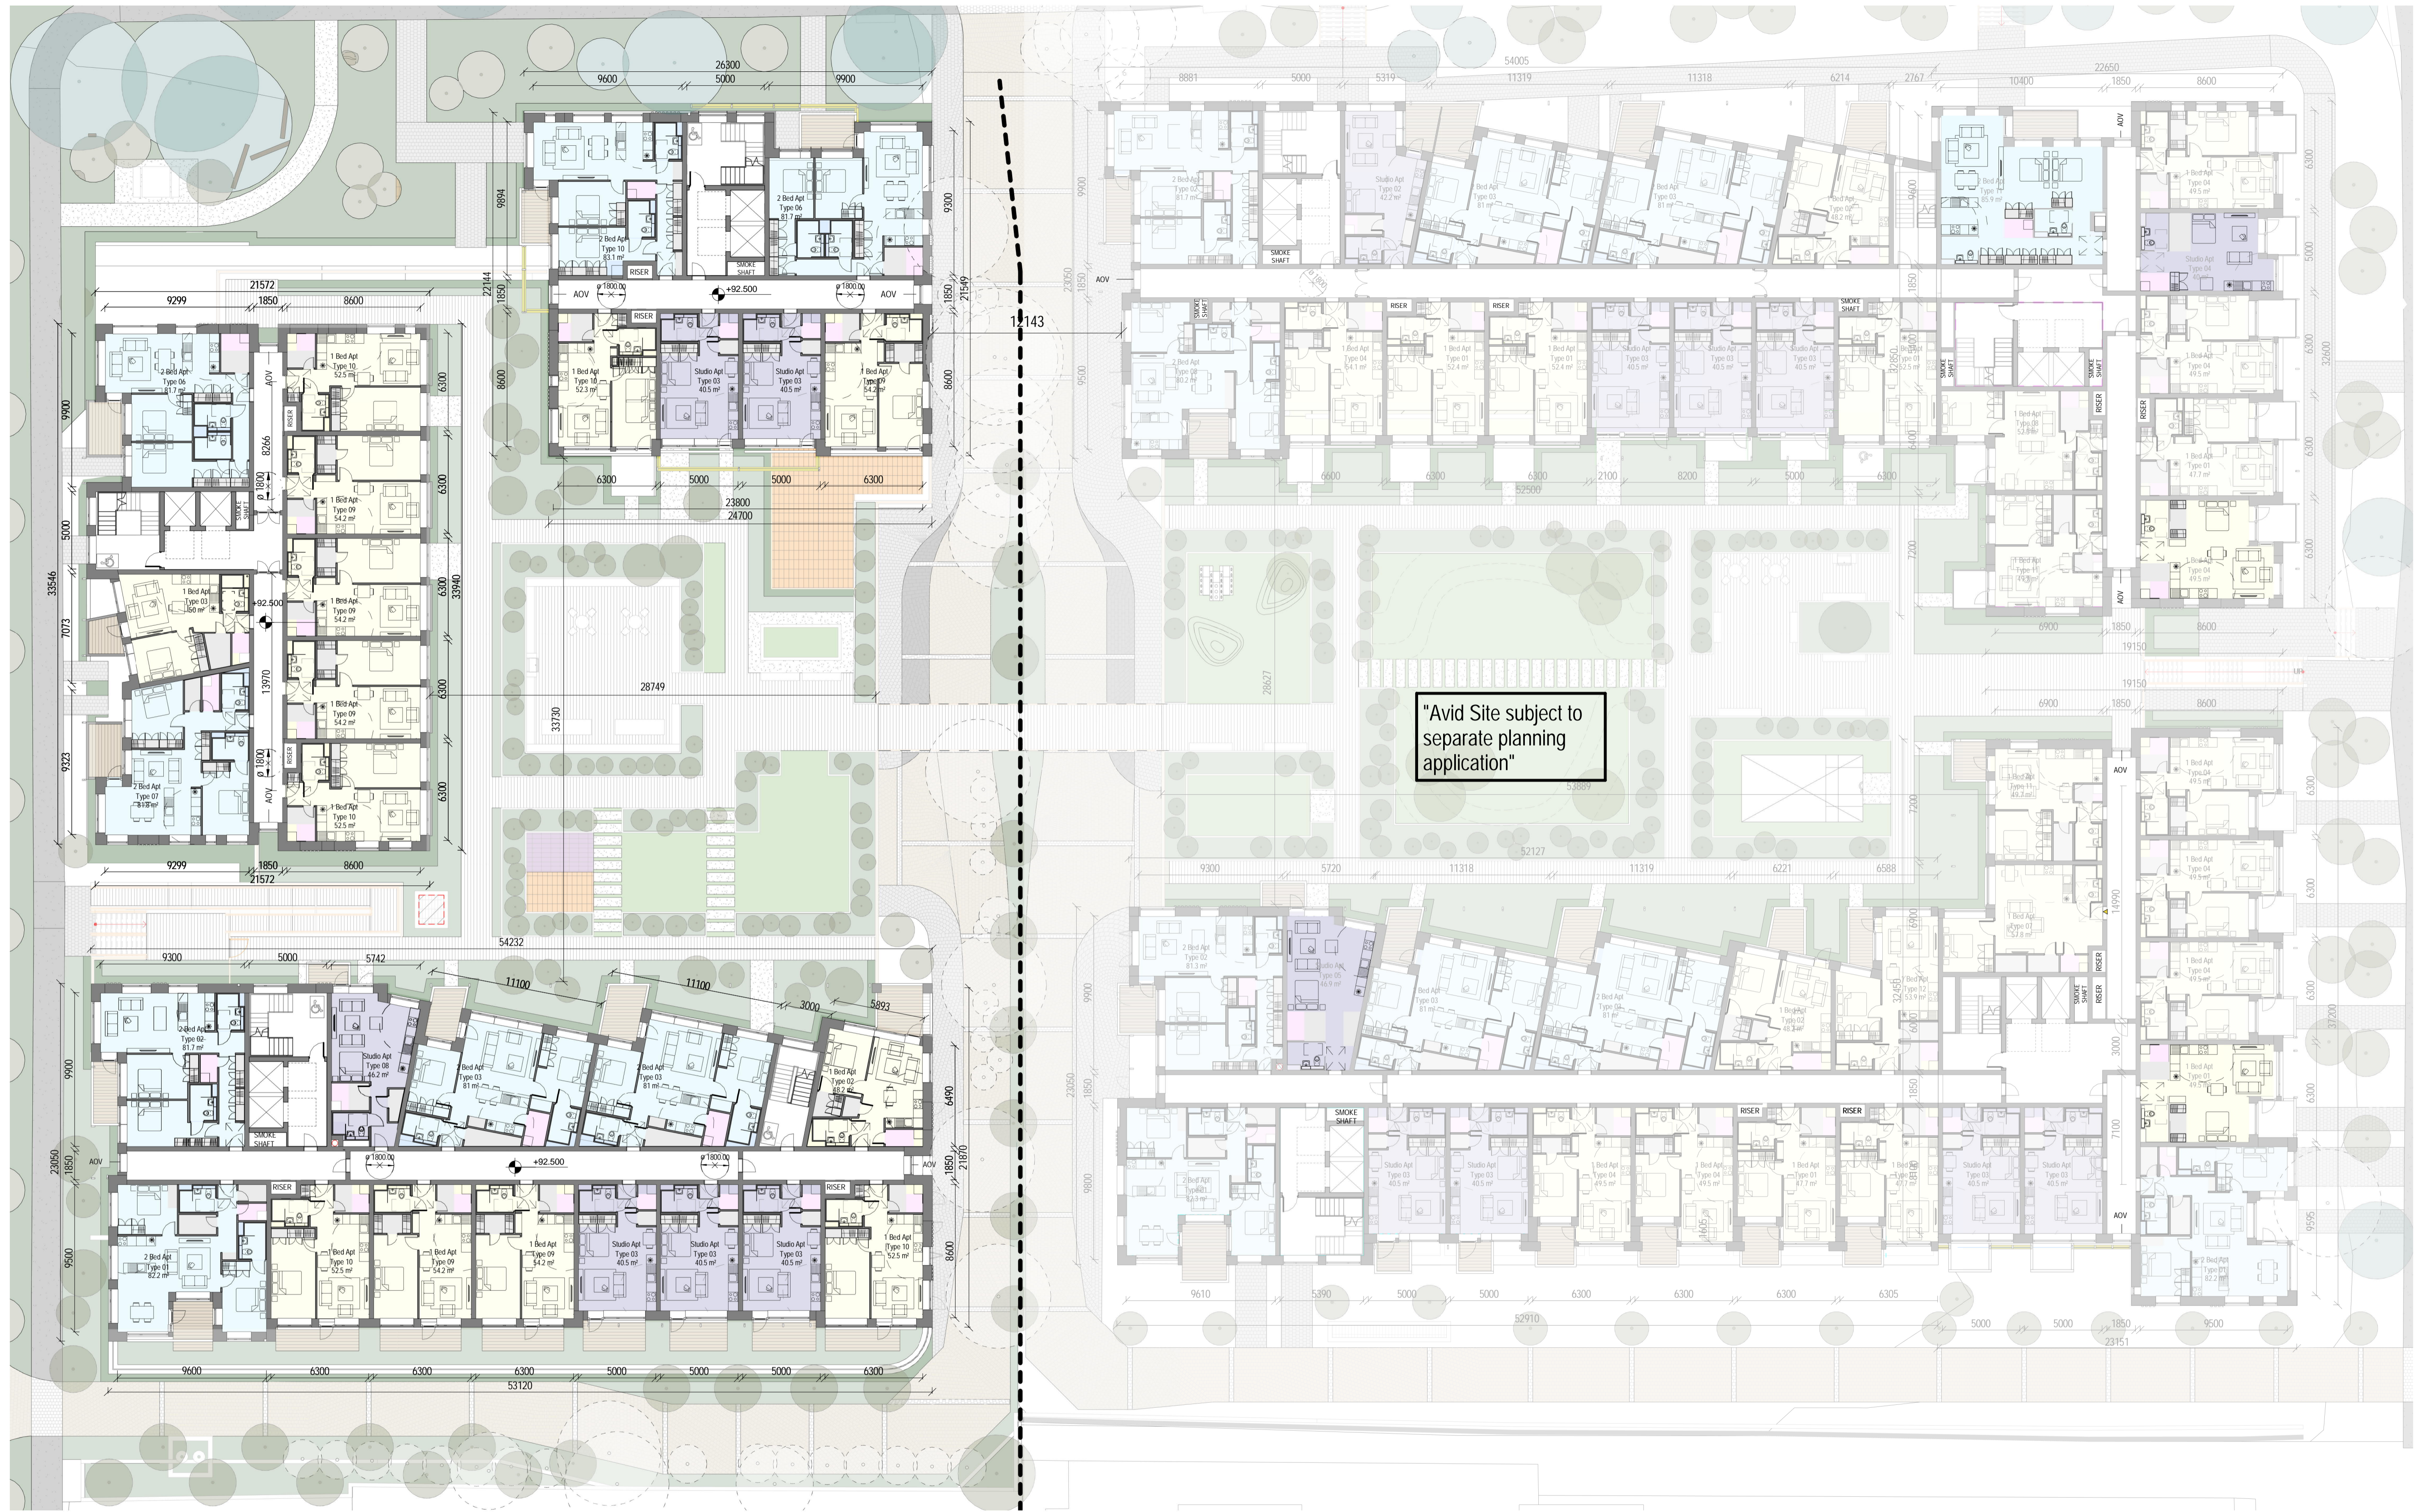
"Avid Site subject to separate planning application"

26300
9600
5000
9900
9894
9300
2 Bed Apt
Type 06
81.7 m²
2 Bed Apt
Type 10
83.1 m²
RISER
SMOKE SHAFT
AOV
ø 1800.00
+92.500
ø 1800.00
AOV
22144
1850
1850
21549
12143
RISER
1 Bed Apt
Type 10
52.3 m²
Studio Apt
Type 03
40.5 m²
Studio Apt
Type 03
40.5 m²
1 Bed Apt
Type 09
54.2 m²
8600
8600
6300
5000
5000
6300
23800
24700

21572
9299
1850
8600
2 Bed Apt
Type 06
81.7 m²
AOV
1 Bed Apt
Type 10
52.5 m²
9900
8266
RISER
6300
ø 1800
1 Bed Apt
Type 09
54.2 m²
6300
5000
33546
1 Bed Apt
Type 01
50 m²
+92.500
1 Bed Apt
Type 09
54.2 m²
6300
33940
7073
13970
6300
28749
1 Bed Apt
Type 09
54.2 m²
33730
ø 1800
RISER
9323
2 Bed Apt
Type 07
81.8 m²
AOV
1 Bed Apt
Type 10
52.5 m²
6300
9299
1850
8600
21572

54232
9300
5000
5742
11100
11100
3000
5893
9900
2 Bed Apt
Type 02
81.7 m²
Studio Apt
Type 08
46.2 m²
2 Bed Apt
Type 03
81 m²
2 Bed Apt
Type 03
81 m²
1 Bed Apt
Type 02
48.2 m²
6490
SMOKE SHAFT
23050
1850
AOV
ø 1800.00
+92.500
ø 1800.00
AOV
1850
21870
RISER
RISER
9500
2 Bed Apt
Type 01
82.2 m²
1 Bed Apt
Type 10
52.5 m²
1 Bed Apt
Type 09
54.2 m²
1 Bed Apt
Type 09
54.2 m²
Studio Apt
Type 03
40.5 m²
Studio Apt
Type 03
40.5 m²
Studio Apt
Type 03
40.5 m²
1 Bed Apt
Type 10
52.5 m²
8600
9600
6300
6300
6300
5000
5000
5000
6300
53120

54005
8881
5000
5319
11319
11318
6214
2767
22650
10400
1850
8600
AOV
9900
2 Bed Apt
Type 02
81.7 m²
Studio Apt
Type 02
42.2 m²
2 Bed Apt
Type 03
81 m²
2 Bed Apt
Type 03
81 m²
1 Bed Apt
Type 02
48.2 m²
9600
2 Bed Apt
65.9 m²
1 Bed Apt
Type 04
49.5 m²
6300
5000
SMOKE SHAFT
23050
AOV
Studio Apt
1850
SMOKE SHAFT
RISER
RISER
SMOKE SHAFT
9500
2 Bed Apt
Type 08
80.2 m²
1 Bed Apt
Type 04
54.1 m²
1 Bed Apt
Type 01
52.4 m²
1 Bed Apt
Type 01
52.4 m²
Studio Apt
Type 03
40.5 m²
Studio Apt
Type 03
40.5 m²
Studio Apt
Type 03
40.5 m²
SMOKE SHAFT
SMOKE SHAFT
RISER
RISER
1 Bed Apt
Type 04
49.5 m²
6300
32600
6300
1 Bed Apt
Type 01
47.7 m²
6600
6300
6300
2100
8200
5000
6300
52500
7200
1 Bed Apt
Type 04
49.5 m²
6300
AOV
6900
1850
8600
19150
19150
6900
1850
8600
28627
53889
7200
AOV
1 Bed Apt
1 Bed Apt
Type 04
49.5 m²
6300
1 Bed Apt
Type 04
49.5 m²
52127
9300
5720
11318
11319
6221
6588
1 Bed Apt
14990
2 Bed Apt
Type 02
81.3 m²
Studio Apt
Type 05
46.9 m²
2 Bed Apt
Type 03
81 m²
2 Bed Apt
Type 03
81 m²
1 Bed Apt
Type 02
48.2 m²
1 Bed Apt
Type 02
53.9 m²
RISER
SMOKE SHAFT
RISER
1 Bed Apt
Type 04
49.5 m²
6300
37200
9900
3000
1 Bed Apt
Type 01
49.5 m²
6300
23050
1850
SMOKE SHAFT
RISER
RISER
7100
9800
2 Bed Apt
Studio Apt
Type 03
40.5 m²
Studio Apt
Type 03
40.5 m²
1 Bed Apt
Type 04
49.5 m²
1 Bed Apt
Type 04
49.5 m²
1 Bed Apt
Type 01
47.7 m²
1 Bed Apt
Studio Apt
Type 03
40.5 m²
Studio Apt
Type 03
40.5 m²
AOV
2 Bed Apt
82.2 m²
9595
9610
5390
5000
5000
6300
6300
6300
6305
52910
5000
5000
1850
9500
23151